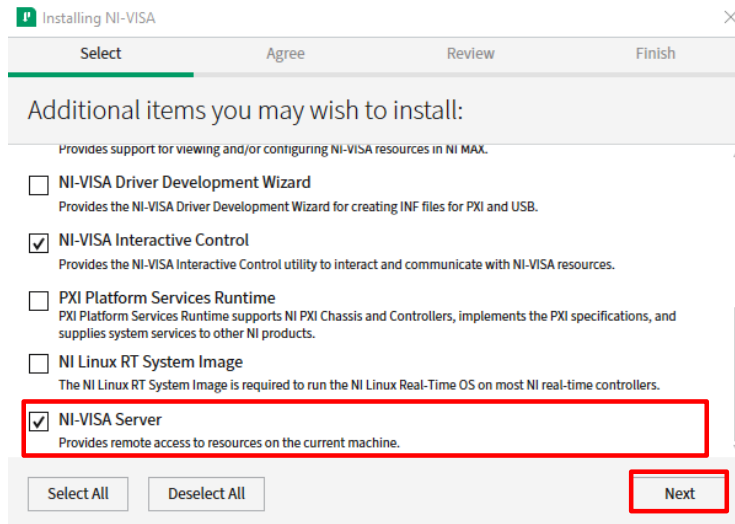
Installing NI-VISA

Select Agree Review Finish

Additional items you may wish to install:

Provides support for viewing and/or configuring NI-VISA resources in NI MAX.

NI-VISA Driver Development Wizard
Provides the NI-VISA Driver Development Wizard for creating INF files for PXI and USB.

NI-VISA Interactive Control
Provides the NI-VISA Interactive Control utility to interact and communicate with NI-VISA resources.

PXI Platform Services Runtime
PXI Platform Services Runtime supports NI PXI Chassis and Controllers, implements the PXI specifications, and supplies system services to other NI products.

NI Linux RT System Image
The NI Linux RT System Image is required to run the NI Linux Real-Time OS on most NI real-time controllers.

NI-VISA Server
Provides remote access to resources on the current machine.

Select All Deselect All Next